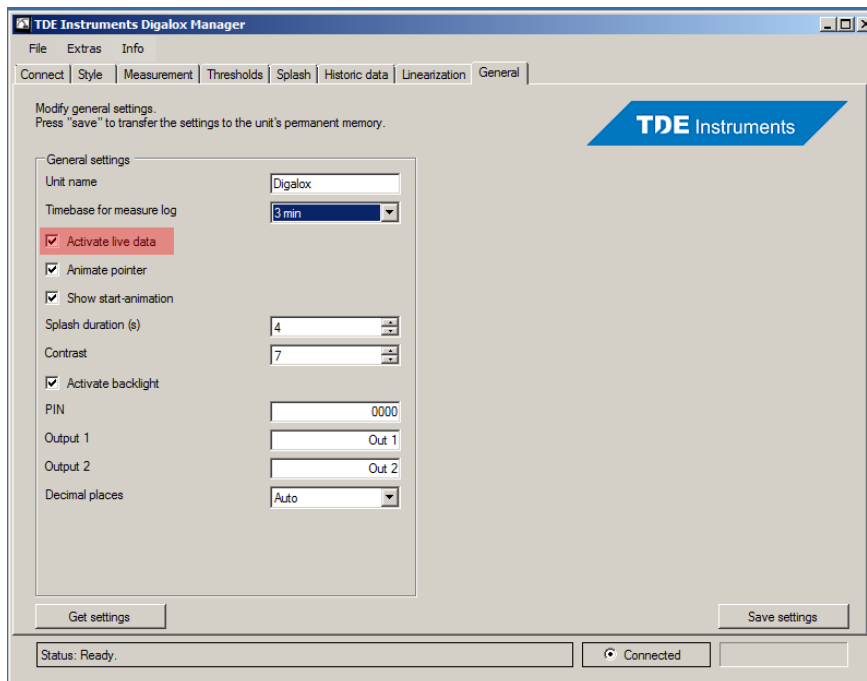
TDE Instruments Digalox Manager

File Extras Info

Connect | Style | Measurement | Thresholds | Splash | Historic data | Linearization | General

Modify general settings.
Press "save" to transfer the settings to the unit's permanent memory.

TDE Instruments

General settings

Unit name: Digalox

Timebase for measure log: 3 min

Activate live data

Animate pointer

Show start-animation

Splash duration (s): 4

Contrast: 7

Activate backlight

PIN: 0000

Output 1: Out 1

Output 2: Out 2

Decimal places: Auto

Get settings

Save settings

Status: Ready.

Connected